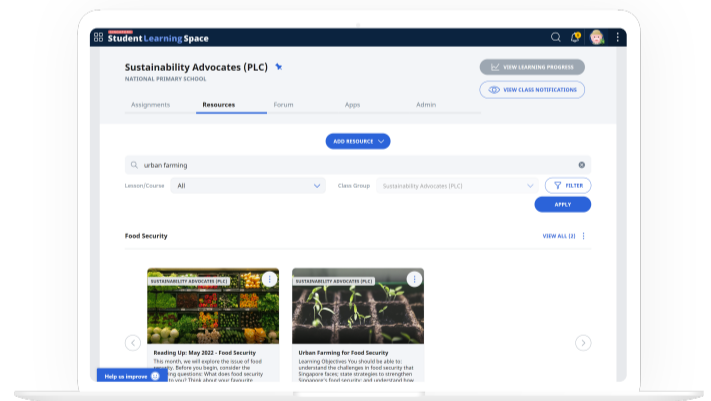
Student Learning Space

Sustainability Advocates (PLC)
NATIONAL PRIMARY SCHOOL

VIEW LEARNING PROGRESS
VIEW CLASS NOTIFICATIONS

Assignments Resources Forum Apps Admin

ADD RESOURCE

urban farming

Lesson/Course All
Class Group Sustainability Advocates (PLC)
FILTER
APPLY

Food Security
VIEW ALL (2)

SUSTAINABILITY ADVOCATES (PLC)
Reading Up: May 2022 - Food Security
This month, we will explore the issue of food security. Before you begin, consider the following questions: What does food security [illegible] to you? Think about your favourite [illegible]

SUSTAINABILITY ADVOCATES (PLC)
Urban Farming for Food Security
Learning Objectives You should be able to: understand the challenges in food security that Singapore faces; state strategies to strengthen Singapore's food security; and understand how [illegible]

Help us improve